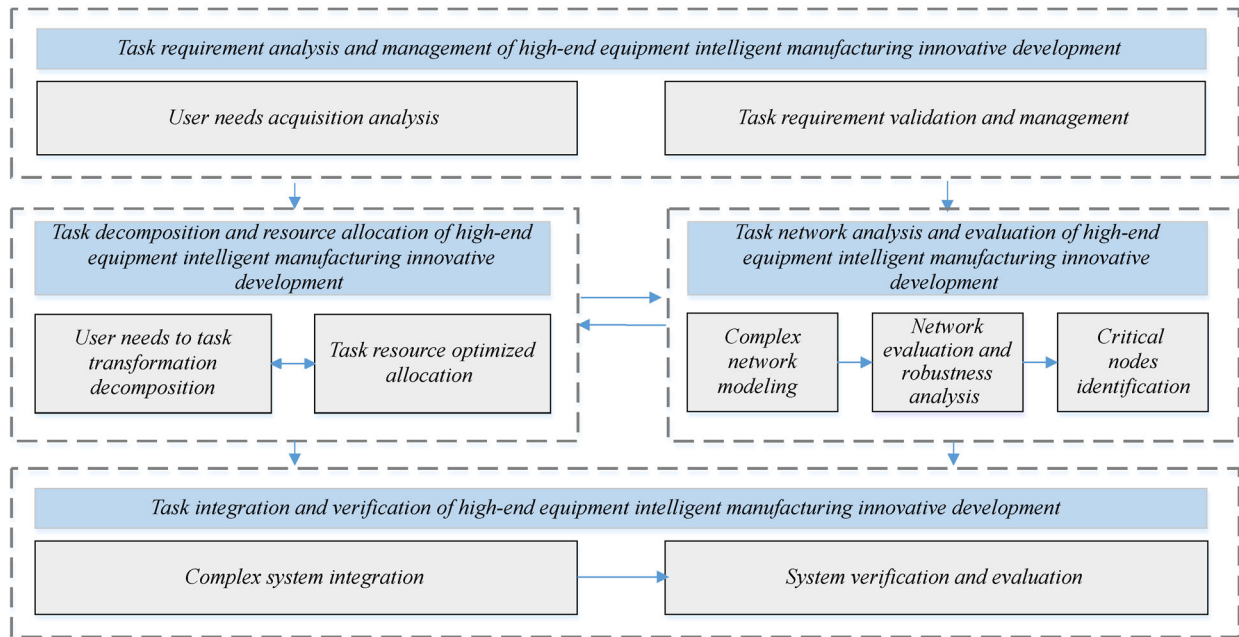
Task requirement analysis and management of high-end equipment intelligent manufacturing innovative development

User needs acquisition analysis

Task requirement validation and management

Task decomposition and resource allocation of high-end equipment intelligent manufacturing innovative development

User needs to task transformation decomposition

Task resource optimized allocation

Task network analysis and evaluation of high-end equipment intelligent manufacturing innovative development

Complex network modeling

Network evaluation and robustness analysis

Critical nodes identification

Task integration and verification of high-end equipment intelligent manufacturing innovative development

Complex system integration

System verification and evaluation